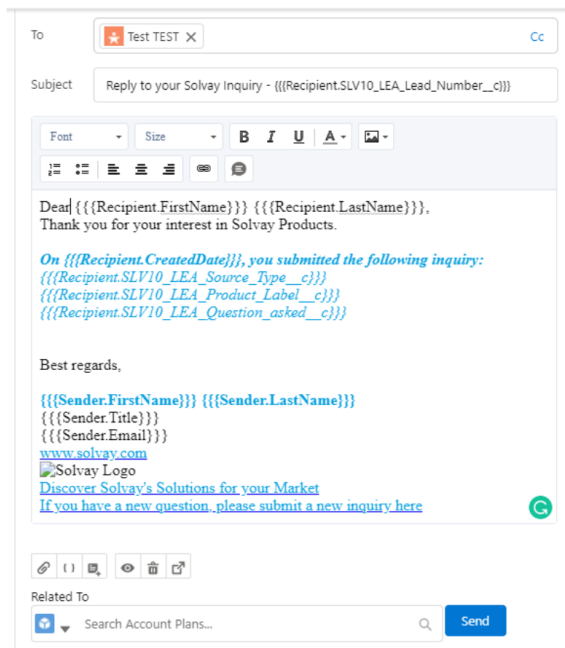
To
Test TEST ×
Cc

Subject
Reply to your Solvay Inquiry - {{{Recipient.SLV10_LEA_Lead_Number__c}}}

Font
Size
B I U A

Dear {{{Recipient.FirstName}}} {{{Recipient.LastName}}},
Thank you for your interest in Solvay Products.

On {{{Recipient.CreatedDate}}}, you submitted the following inquiry:
{{{Recipient.SLV10_LEA_Source_Type__c}}}
{{{Recipient.SLV10_LEA_Product_Label__c}}}
{{{Recipient.SLV10_LEA_Question_asked__c}}}

Best regards,

{{{Sender.FirstName}}} {{{Sender.LastName}}}
{{{Sender.Title}}}
{{{Sender.Email}}}
www.solvay.com
Solvay Logo
Discover Solvay's Solutions for your Market
If you have a new question, please submit a new inquiry here

{ }

Related To
Search Account Plans...
Send